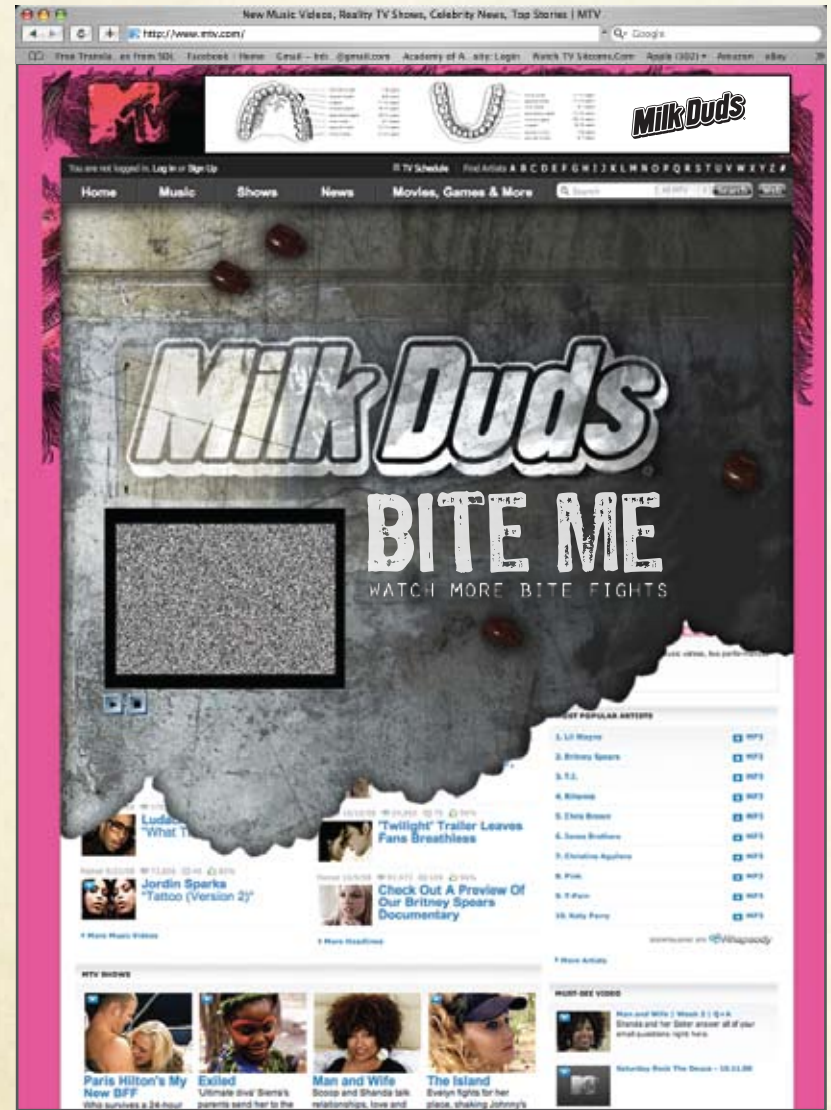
New Music Videos, Reality TV Shows, Celebrity News, Top Stories | MTV

http://www.mtv.com/

Google

Free Transla...es from SDL   Facebook | Home   Gmail – Inb...@gmail.com   Academy of A...ada: Login   Watch TV Sitcoms.Com   Apple (302)   Amazon   eBay

Milk Duds

You are not logged in. Log In or Sign Up

TV Schedule   Find Artists A B C D E F G H I J K L M N O P Q R S T U V W X Y Z #

Home   Music   Shows   News   Movies, Games & More

Search

Milk Duds

BITE ME

WATCH MORE BITE FIGHTS

MOST POPULAR ARTISTS

1. Lil Wayne MP3
2. Britney Spears MP3
3. T.I. MP3
4. Rihanna MP3
5. Chris Brown MP3
6. Jonas Brothers MP3
7. Christina Aguilera MP3
8. Pink MP3
9. T-Pain MP3
10. Katy Perry MP3

Rhapsody

More Artists

Luda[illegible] "What T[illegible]

"Twilight" Trailer Leaves Fans Breathless

Jordin Sparks "Tattoo (Version 2)"

Check Out A Preview Of Our Britney Spears Documentary

More Music Videos

More Headlines

MTV SHOWS

MUST-SEE VIDEO

Man and Wife | Week 2 | Q+A
Shanda and her Sister answer all of your small questions right here.

Saturday Rock The Deuce - 10.11.08

Paris Hilton's My New BFF
Who survives a 24-hour

Exiled
'Ultimate diva' Sierra's parents send her to the

Man and Wife
Scoop and Shanda talk relationships, love and

The Island
Evelyn fights for her place, shaking Johnny's